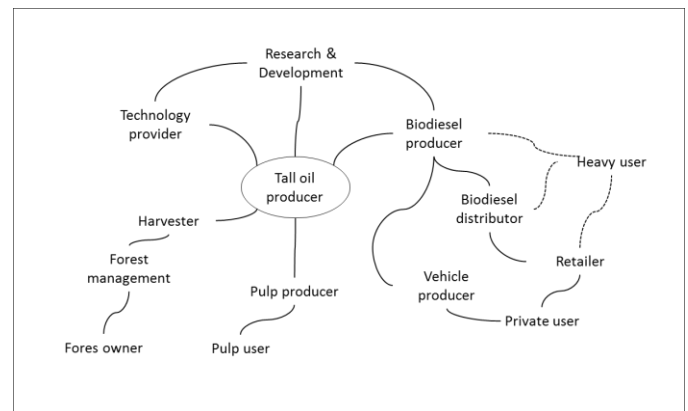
Research & Development

Technology provider

Biodiesel producer

Heavy user

Tall oil producer

Biodiesel distributor

Harvester

Forest management

Retailer

Vehicle producer

Pulp producer

Private user

Fores owner

Pulp user